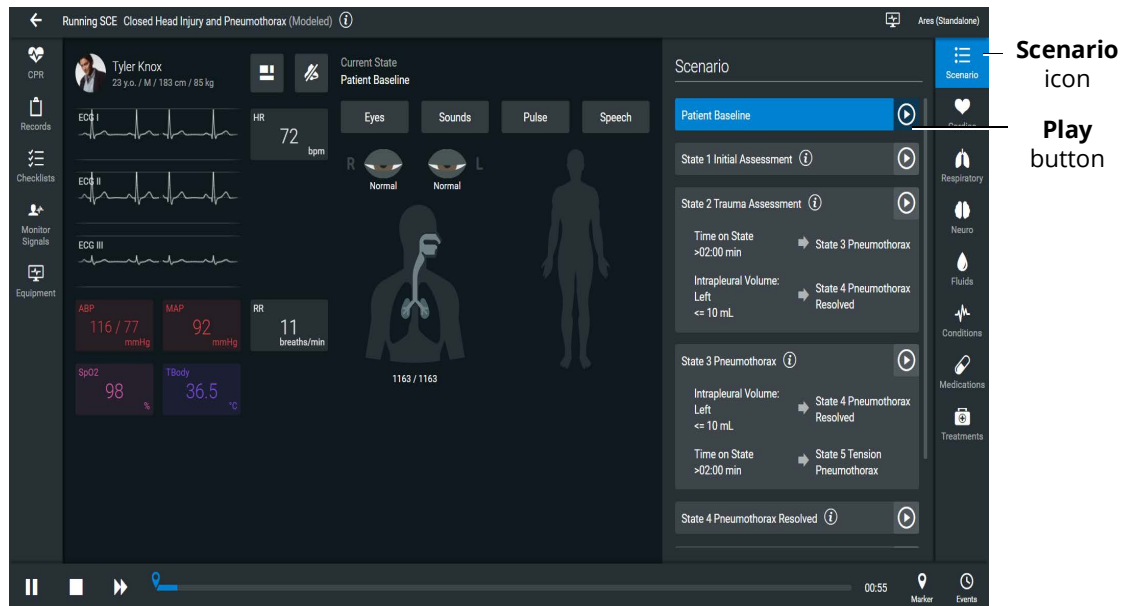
Running SCE Closed Head Injury and Pneumothorax (Modeled)

Ares (Standalone)

CPR
Records
Checklists
Monitor Signals
Equipment

Tyler Knox
23 y.o. / M / 183 cm / 85 kg

Current State
Patient Baseline

ECG I
ECG II
ECG III

HR
72
bpm

Eyes
Sounds
Pulse
Speech

R
L
Normal
Normal

ABP
116 / 77
mmHg

MAP
92
mmHg

RR
11
breaths/min

SpO2
98
%

TBody
36.5
°C

1163 / 1163

Scenario

Patient Baseline

State 1 Initial Assessment

State 2 Trauma Assessment

Time on State
>02:00 min
State 3 Pneumothorax

Intrapleural Volume: Left
<= 10 mL
State 4 Pneumothorax Resolved

State 3 Pneumothorax

Intrapleural Volume: Left
<= 10 mL
State 4 Pneumothorax Resolved

Time on State
>02:00 min
State 5 Tension Pneumothorax

State 4 Pneumothorax Resolved

Scenario
Cardiac
Respiratory
Neuro
Fluids
Conditions
Medications
Treatments

Scenario icon

Play button

00:55
Marker
Events